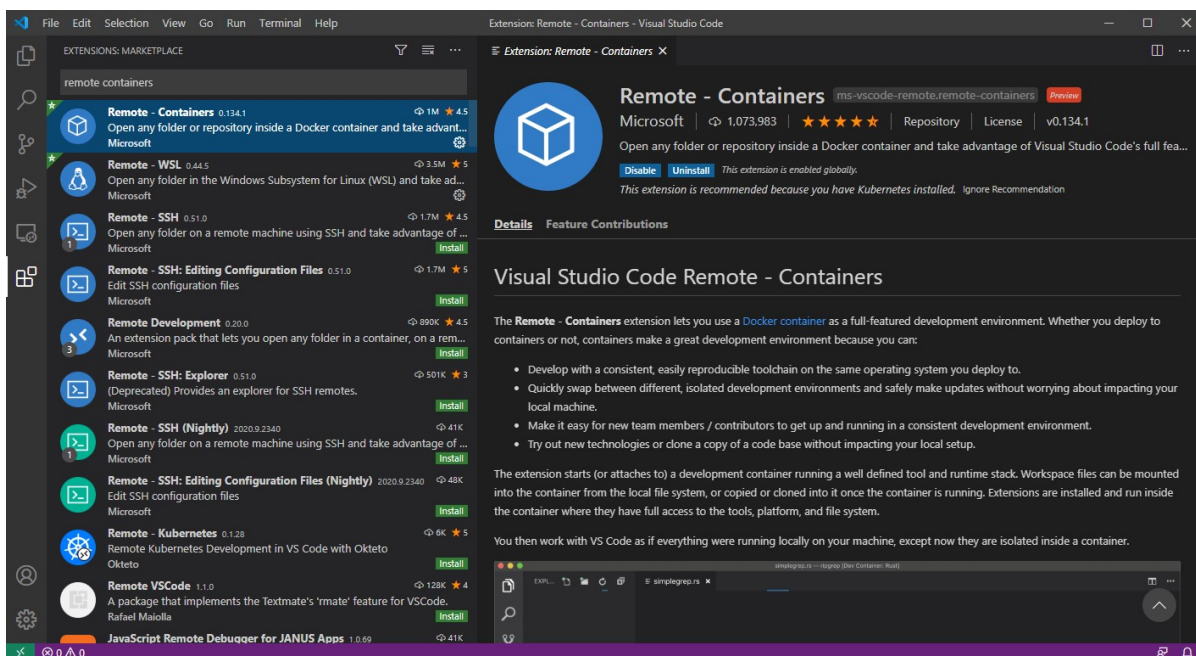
File Edit Selection View Go Run Terminal Help

Extension: Remote - Containers - Visual Studio Code

EXTENSIONS: MARKETPLACE

remote containers

Remote - Containers 0.134.1 1M 4.5
Open any folder or repository inside a Docker container and take advant...
Microsoft

Remote - WSL 0.44.5 3.5M 5
Open any folder in the Windows Subsystem for Linux (WSL) and take ad...
Microsoft

Remote - SSH 0.51.0 1.7M 4.5
Open any folder on a remote machine using SSH and take advantage of ...
Microsoft
Install

Remote - SSH: Editing Configuration Files 0.51.0 1.7M 5
Edit SSH configuration files
Microsoft
Install

Remote Development 0.20.0 890K 4.5
An extension pack that lets you open any folder in a container, on a rem...
Microsoft
Install

Remote - SSH: Explorer 0.51.0 501K 3
(Deprecated) Provides an explorer for SSH remotes.
Microsoft
Install

Remote - SSH (Nightly) 2020.9.2340 41K
Open any folder on a remote machine using SSH and take advantage of ...
Microsoft
Install

Remote - SSH: Editing Configuration Files (Nightly) 2020.9.2340 48K
Edit SSH configuration files
Microsoft
Install

Remote - Kubernetes 0.1.28 6K 5
Remote Kubernetes Development in VS Code with Okteto
Okteto
Install

Remote VSCode 1.1.0 128K 4
A package that implements the Textmate's 'rmate' feature for VSCode.
Rafael Maiolla
Install

JavaScript Remote Debugger for JANUS Apps 1.0.69 41K

Extension: Remote - Containers ×

Remote - Containers ms-vscode-remote.remote-containers Preview
Microsoft | 1,073,983 | ★★★★★ | Repository | License | v0.134.1
Open any folder or repository inside a Docker container and take advantage of Visual Studio Code's full fea...
Disable Uninstall This extension is enabled globally.
This extension is recommended because you have Kubernetes installed. Ignore Recommendation

Details Feature Contributions

Visual Studio Code Remote - Containers

The Remote - Containers extension lets you use a Docker container as a full-featured development environment. Whether you deploy to containers or not, containers make a great development environment because you can:

• Develop with a consistent, easily reproducible toolchain on the same operating system you deploy to.
• Quickly swap between different, isolated development environments and safely make updates without worrying about impacting your local machine.
• Make it easy for new team members / contributors to get up and running in a consistent development environment.
• Try out new technologies or clone a copy of a code base without impacting your local setup.

The extension starts (or attaches to) a development container running a well defined tool and runtime stack. Workspace files can be mounted into the container from the local file system, or copied or cloned into it once the container is running. Extensions are installed and run inside the container where they have full access to the tools, platform, and file system.

You then work with VS Code as if everything were running locally on your machine, except now they are isolated inside a container.

simplegrep.rs — rizgrep [Dev Container: Rust]
EXPL... simplegrep.rs ×

⊗ 0 ⚠ 0